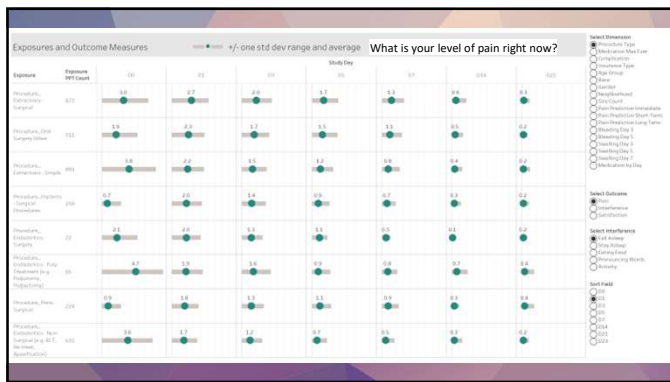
Exposures and Outcome Measures

+/- one std dev range and average

What is your level of pain right now?

Study Day

| Exposure | Exposure PPT Count | D0 | D1 | D3 | D5 | D7 | D14 | D21 |
|---|---|---|---|---|---|---|---|---|
| Procedure_ Extractions - Surgical | 672 | 3.0 | 2.7 | 2.0 | 1.7 | 1.1 | 0.6 | 0.3 |
| Procedure_ Oral Surgery Other | 335 | 1.9 | 2.1 | 1.7 | 1.5 | 1.1 | 0.5 | 0.2 |
| Procedure_ Extractions - Simple | 893 | 2.8 | 2.2 | 1.5 | 1.2 | 0.8 | 0.4 | 0.2 |
| Procedure_ Implants - Surgical Procedures | 258 | 0.7 | 2.0 | 1.4 | 0.9 | 0.7 | 0.3 | 0.2 |
| Procedure_ Endodontics - Surgery | 22 | 2.1 | 2.3 | 1.3 | 1.1 | 0.5 | 0.1 | 0.2 |
| Procedure_ Endodontics - Pulp Treatment (e.g. Pulpotomy, Pulpectomy) | 35 | 4.7 | 1.9 | 1.6 | 0.9 | 0.8 | 0.7 | 0.4 |
| Procedure_ Perio - Surgical | 228 | 0.9 | 1.8 | 1.3 | 1.1 | 0.9 | 0.3 | 0.4 |
| Procedure_ Endodontics - Non Surgical (e.g. RCT, Re-treat, Apexification) | 631 | 3.6 | 1.7 | 1.2 | 0.7 | 0.5 | 0.3 | 0.2 |

Select Dimension
Procedure Type
Medication Max Ever
Complication
Insurance Type
Age Group
Race
Gender
Neighborhood
Slip Count
Pain Prediction Immediate
Pain Prediction Short-Term
Pain Prediction Long-Term
Bleeding Day 3
Bleeding Day 5
Swelling Day 3
Swelling Day 5
Swelling Day 7
Medication by Day

Select Outcome
Pain
Interference
Satisfaction

Select Interference
Fall Asleep
Stay Asleep
Eating Food
Pronouncing Words
Activity

Sort Field
D0
D1
D3
D5
D7
D14
D21
D23